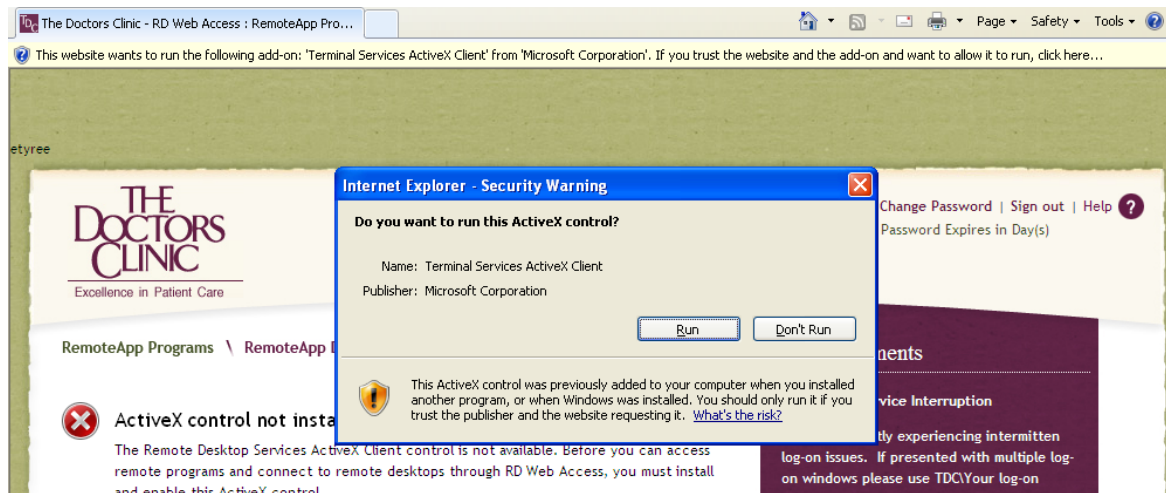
TDC The Doctors Clinic - RD Web Access : RemoteApp Pro...

Page ▾ Safety ▾ Tools ▾

This website wants to run the following add-on: 'Terminal Services ActiveX Client' from 'Microsoft Corporation'. If you trust the website and the add-on and want to allow it to run, click here...

etyree

THE DOCTORS CLINIC
Excellence in Patient Care

Change Password | Sign out | Help ?
Password Expires in Day(s)

RemoteApp Programs \ RemoteApp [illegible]

ActiveX control not insta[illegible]

The Remote Desktop Services ActiveX Client control is not available. Before you can access remote programs and connect to remote desktops through RD Web Access, you must install and enable this ActiveX control.

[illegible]nents

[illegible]vice Interruption

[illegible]tly experiencing intermitten log-on issues. If presented with multiple log-on windows please use TDC\Your log-on

Internet Explorer - Security Warning

Do you want to run this ActiveX control?

Name: Terminal Services ActiveX Client
Publisher: Microsoft Corporation

Run Don't Run

This ActiveX control was previously added to your computer when you installed another program, or when Windows was installed. You should only run it if you trust the publisher and the website requesting it. What's the risk?